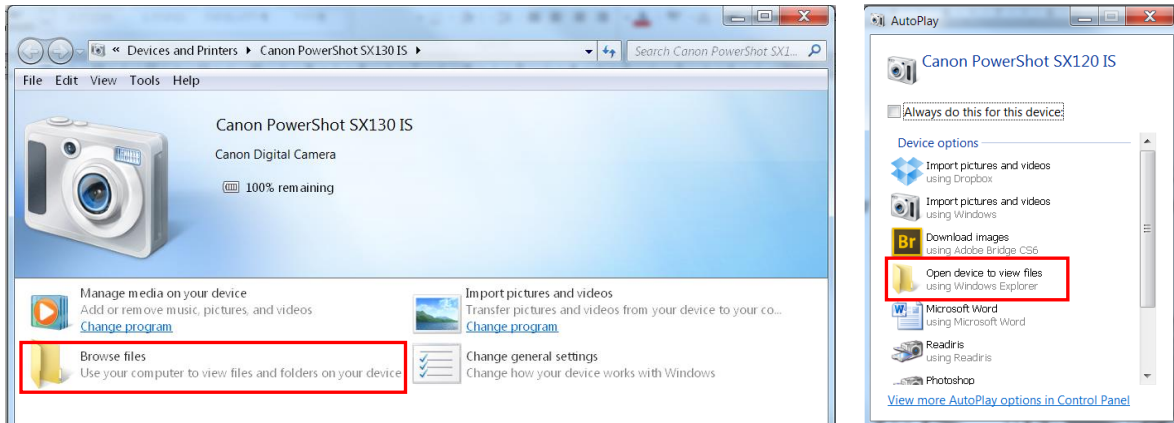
« Devices and Printers ▸ Canon PowerShot SX130 IS ▸

Search Canon PowerShot SX1...

File Edit View Tools Help

Canon PowerShot SX130 IS

Canon Digital Camera

100% remaining

Manage media on your device
Add or remove music, pictures, and videos
Change program

Import pictures and videos
Transfer pictures and videos from your device to your co...
Change program

Browse files
Use your computer to view files and folders on your device

Change general settings
Change how your device works with Windows

AutoPlay

Canon PowerShot SX120 IS

Always do this for this device:

Device options

Import pictures and videos
using Dropbox

Import pictures and videos
using Windows

Br Download images
using Adobe Bridge CS6

Open device to view files
using Windows Explorer

W Microsoft Word
using Microsoft Word

Readiris
using Readiris

Photoshop

View more AutoPlay options in Control Panel